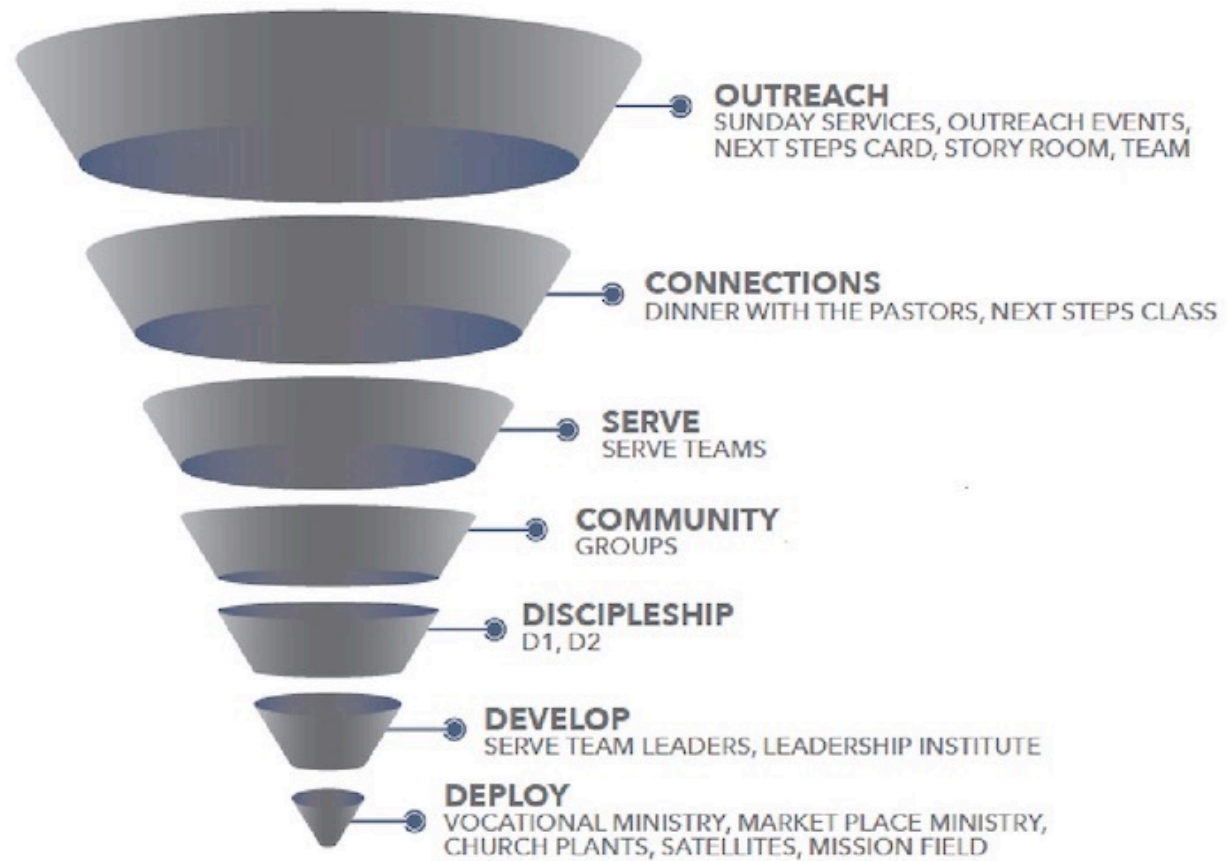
OUTREACH
SUNDAY SERVICES, OUTREACH EVENTS, NEXT STEPS CARD, STORY ROOM, TEAM

CONNECTIONS
DINNER WITH THE PASTORS, NEXT STEPS CLASS

SERVE
SERVE TEAMS

COMMUNITY
GROUPS

DISCIPLESHIP
D1, D2

DEVELOP
SERVE TEAM LEADERS, LEADERSHIP INSTITUTE

DEPLOY
VOCATIONAL MINISTRY, MARKET PLACE MINISTRY, CHURCH PLANTS, SATELLITES, MISSION FIELD